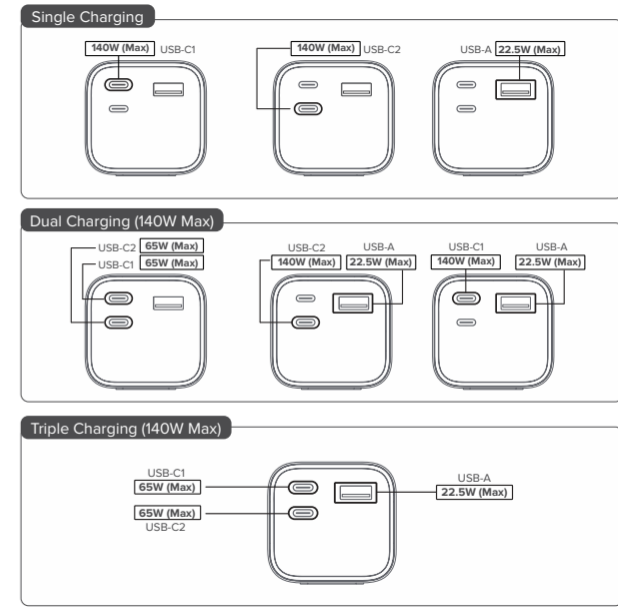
Single Charging

140W (Max) USB-C1

140W (Max) USB-C2

USB-A 22.5W (Max)

Dual Charging (140W Max)

USB-C2 65W (Max)
USB-C1 65W (Max)

USB-C2 140W (Max)
USB-A 22.5W (Max)

USB-C1 140W (Max)
USB-A 22.5W (Max)

Triple Charging (140W Max)

USB-C1 65W (Max)

65W (Max) USB-C2

USB-A 22.5W (Max)